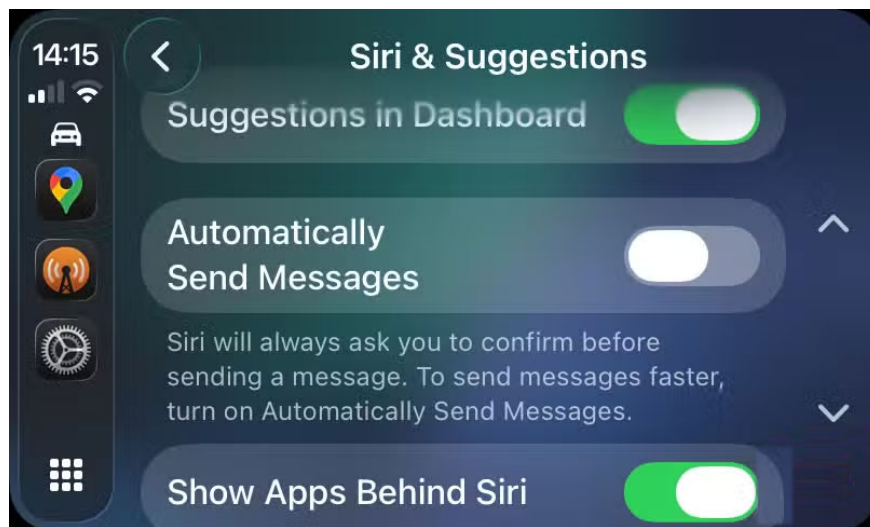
14:15

Siri & Suggestions

Suggestions in Dashboard

Automatically Send Messages

Siri will always ask you to confirm before sending a message. To send messages faster, turn on Automatically Send Messages.

Show Apps Behind Siri